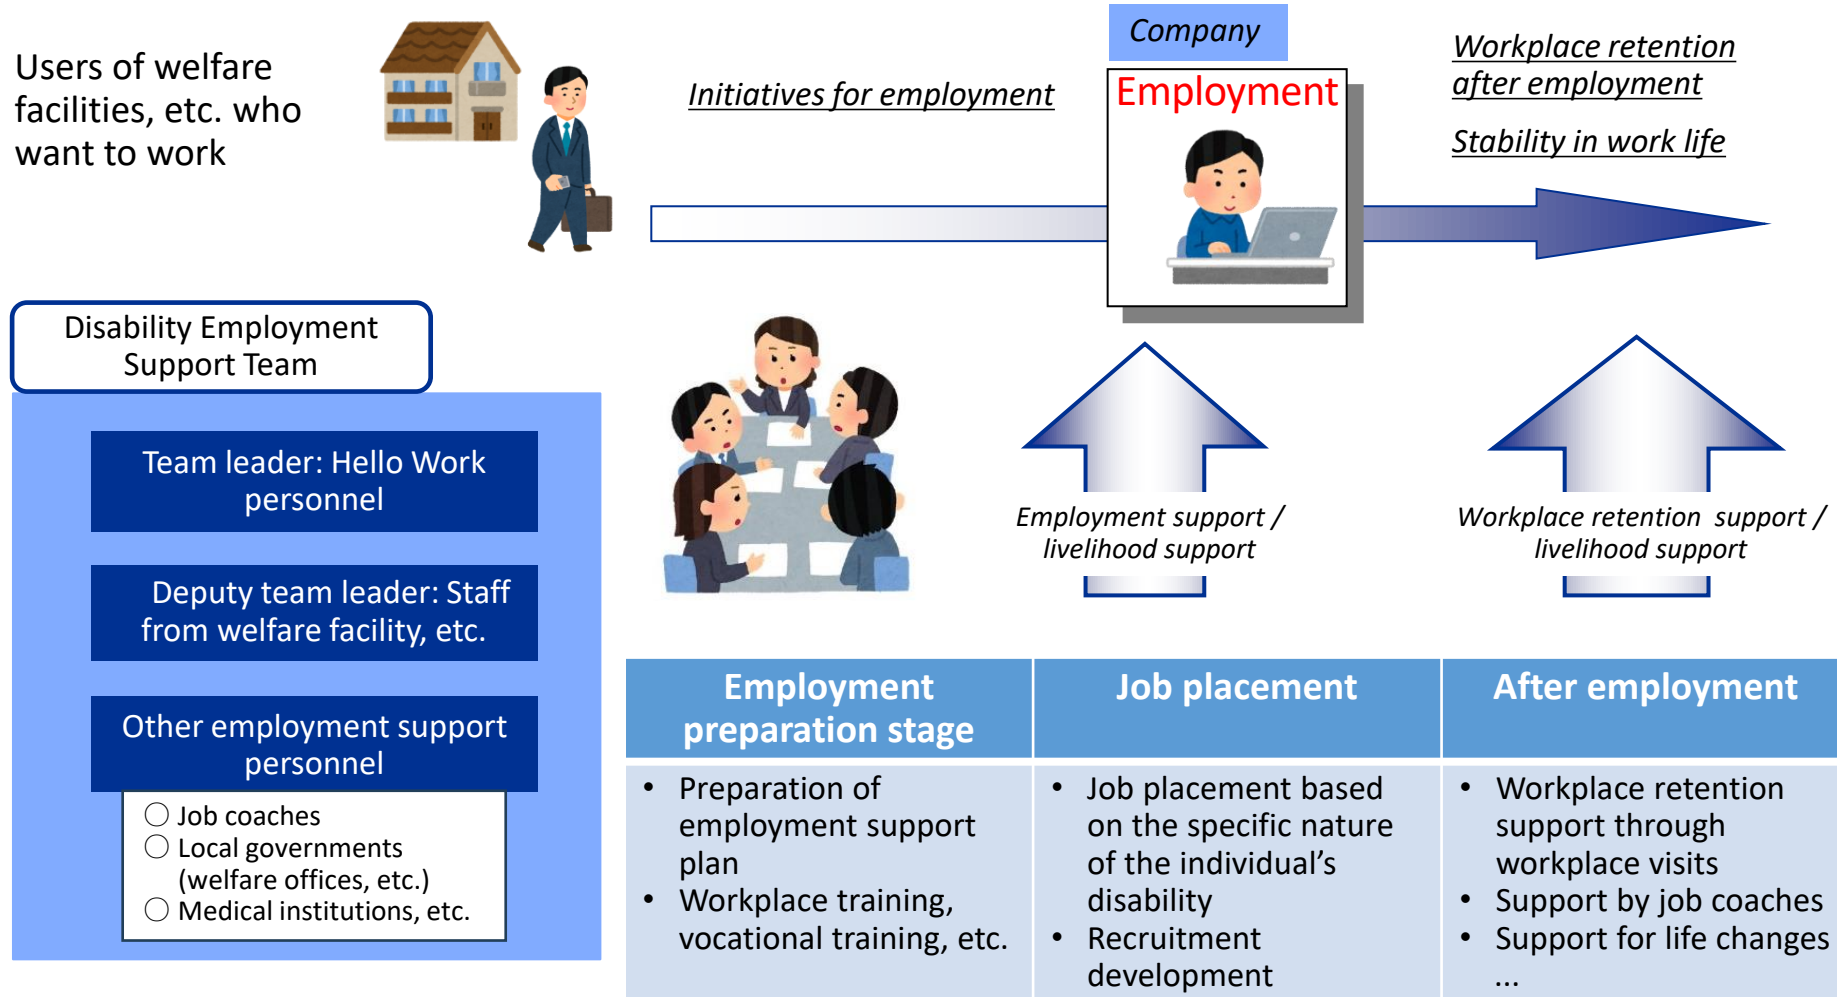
Users of welfare facilities, etc. who want to work

Initiatives for employment

Company

Employment

Workplace retention after employment

Stability in work life

Disability Employment Support Team

Team leader: Hello Work personnel

Deputy team leader: Staff from welfare facility, etc.

Other employment support personnel

○ Job coaches
○ Local governments (welfare offices, etc.)
○ Medical institutions, etc.

Employment support / livelihood support

Workplace retention support / livelihood support

| Employment preparation stage | Job placement | After employment |
|---|---|---|
| • Preparation of employment support plan<br>• Workplace training, vocational training, etc. | • Job placement based on the specific nature of the individual’s disability<br>• Recruitment development | • Workplace retention support through workplace visits<br>• Support by job coaches<br>• Support for life changes<br>... |